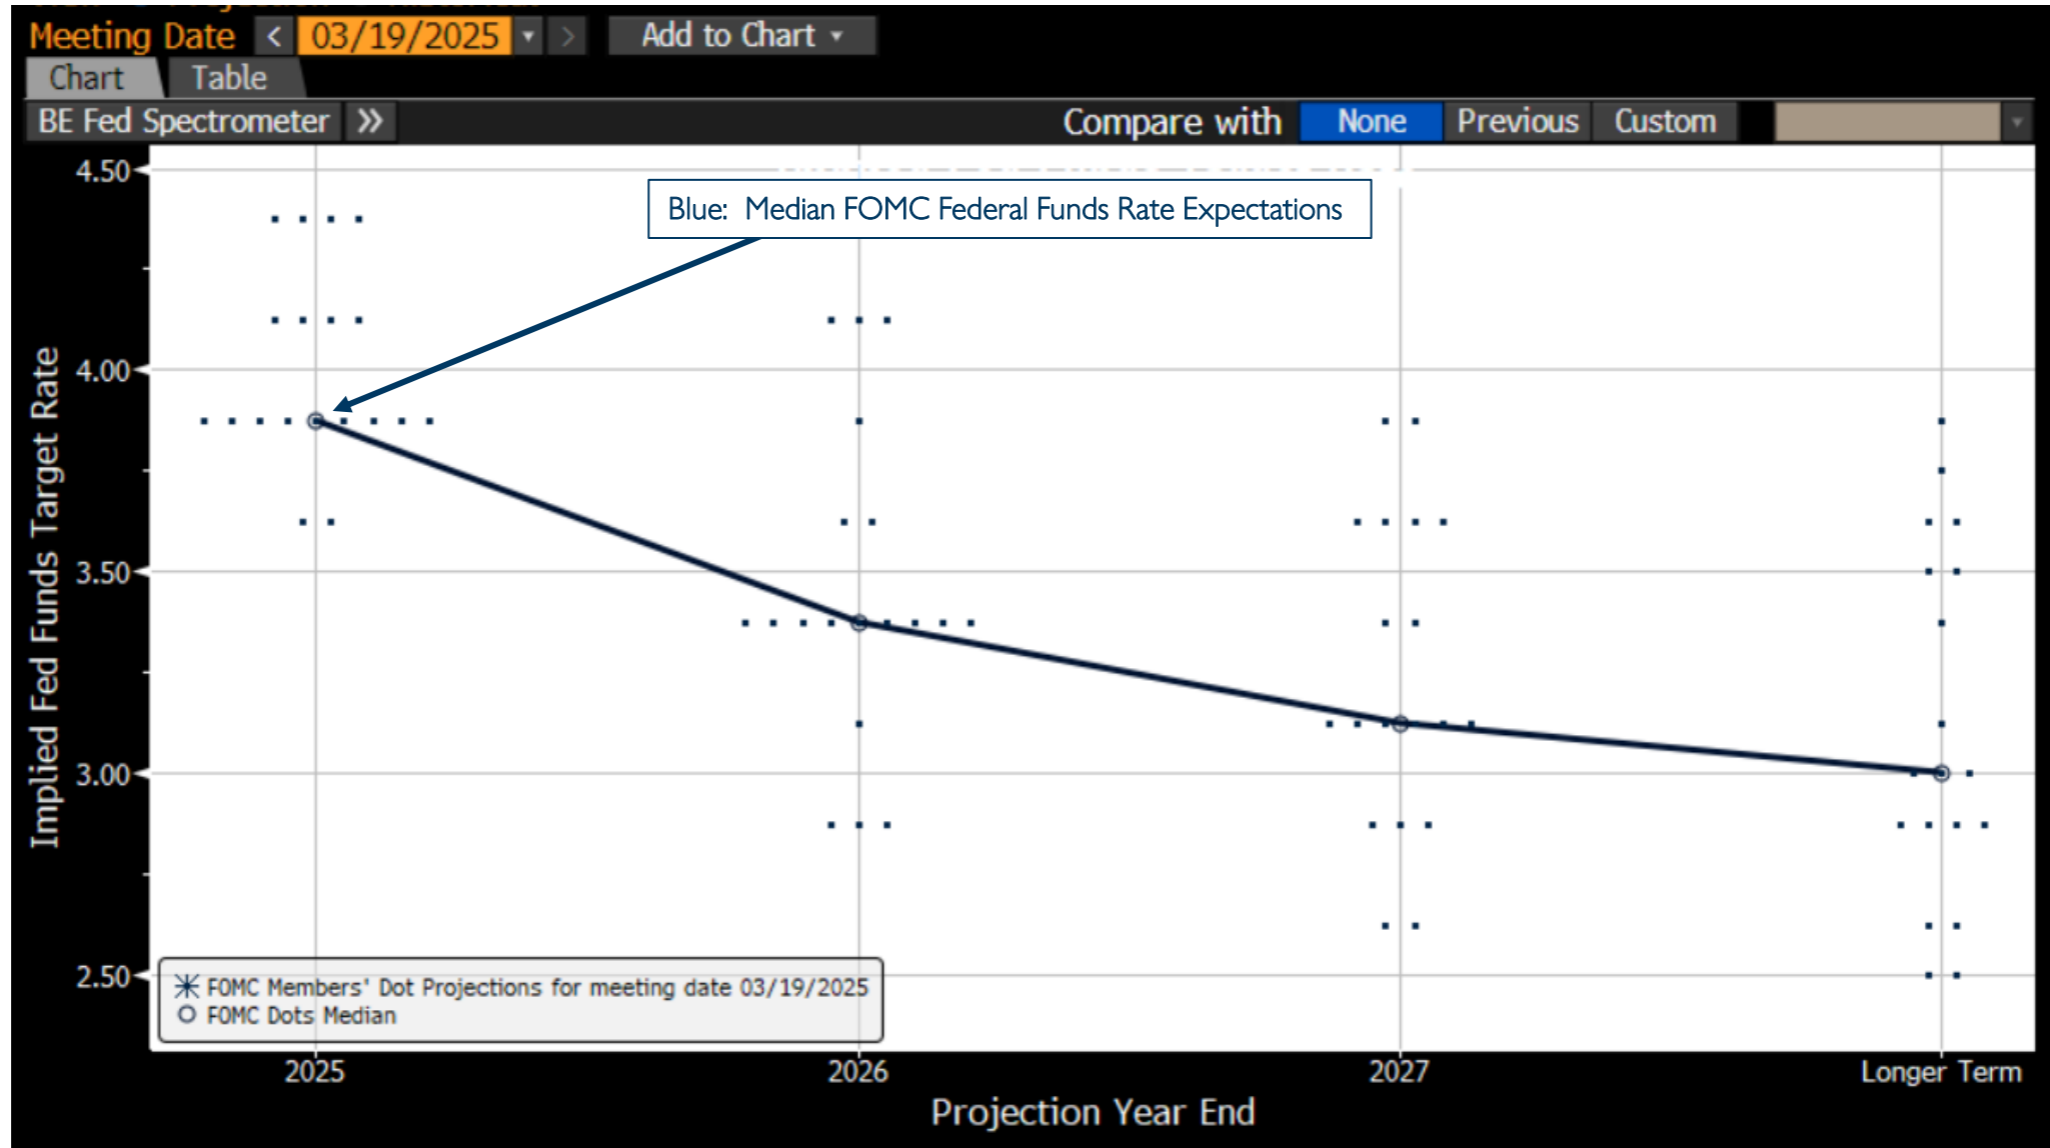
Meeting Date < 03/19/2025 ▾ > Add to Chart ▾

Chart Table

BE Fed Spectrometer »

Compare with None Previous Custom

Blue: Median FOMC Federal Funds Rate Expectations

4.50
4.00
3.50
3.00
2.50

Implied Fed Funds Target Rate

FOMC Members' Dot Projections for meeting date 03/19/2025
FOMC Dots Median

2025
2026
2027
Longer Term

Projection Year End